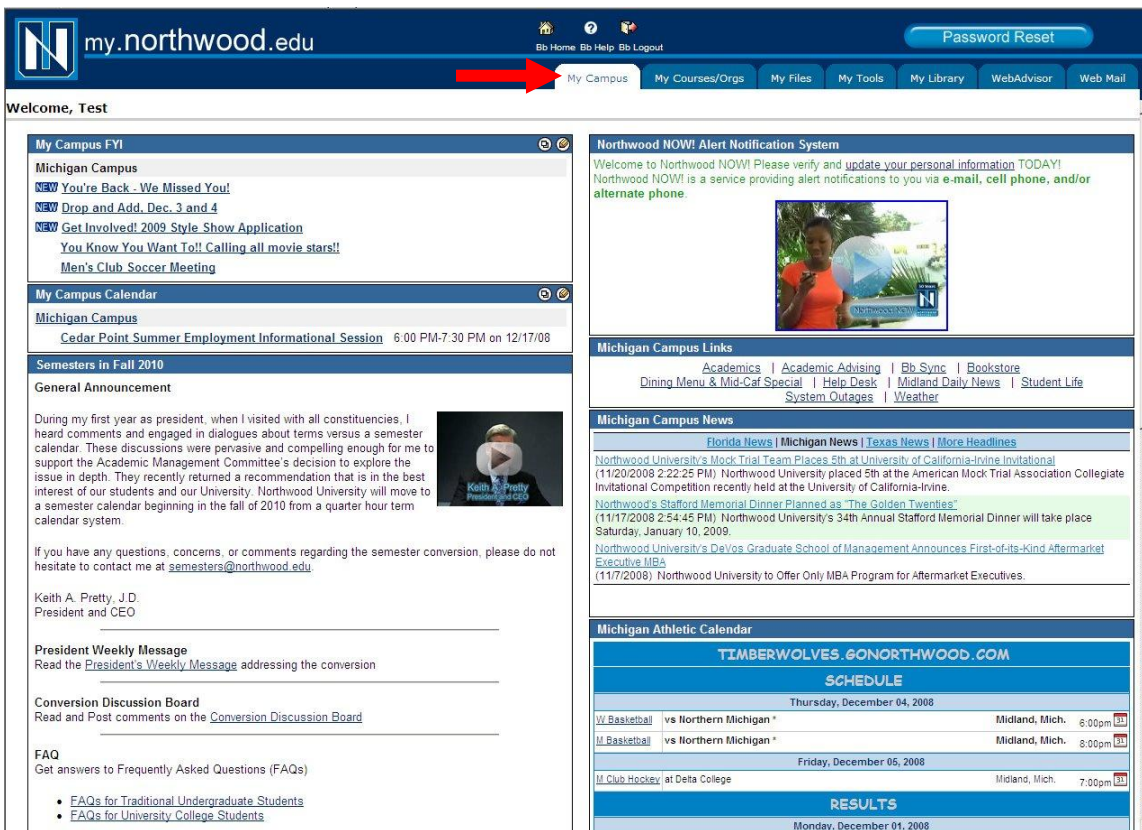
my.northwood.edu

Bb Home Bb Help Bb Logout

Password Reset

My Campus | My Courses/Orgs | My Files | My Tools | My Library | WebAdvisor | Web Mail

Welcome, Test

My Campus FYI

Michigan Campus

NEW You're Back - We Missed You!

NEW Drop and Add, Dec. 3 and 4

NEW Get Involved! 2009 Style Show Application

You Know You Want To!! Calling all movie stars!!

Men's Club Soccer Meeting

My Campus Calendar

Michigan Campus

Cedar Point Summer Employment Informational Session 6:00 PM-7:30 PM on 12/17/08

Semesters in Fall 2010

General Announcement

During my first year as president, when I visited with all constituencies, I heard comments and engaged in dialogues about terms versus a semester calendar. These discussions were pervasive and compelling enough for me to support the Academic Management Committee's decision to explore the issue in depth. They recently returned a recommendation that is in the best interest of our students and our University. Northwood University will move to a semester calendar beginning in the fall of 2010 from a quarter hour term calendar system.

Keith A. Pretty
President and CEO

If you have any questions, concerns, or comments regarding the semester conversion, please do not hesitate to contact me at semesters@northwood.edu.

Keith A. Pretty, J.D.
President and CEO

President Weekly Message
Read the President's Weekly Message addressing the conversion

Conversion Discussion Board
Read and Post comments on the Conversion Discussion Board

FAQ
Get answers to Frequently Asked Questions (FAQs)

• FAQs for Traditional Undergraduate Students
• FAQs for University College Students

Northwood NOW! Alert Notification System

Welcome to Northwood NOW! Please verify and update your personal information TODAY! Northwood NOW! is a service providing alert notifications to you via e-mail, cell phone, and/or alternate phone.

Northwood NOW!

Michigan Campus Links

Academics | Academic Advising | Bb Sync | Bookstore
Dining Menu & Mid-Caf Special | Help Desk | Midland Daily News | Student Life
System Outages | Weather

Michigan Campus News

Florida News | Michigan News | Texas News | More Headlines

Northwood University's Mock Trial Team Places 5th at University of California-Irvine Invitational
(11/20/2008 2:22:25 PM) Northwood University placed 5th at the American Mock Trial Association Collegiate Invitational Competition recently held at the University of California-Irvine.

Northwood's Stafford Memorial Dinner Planned as "The Golden Twenties"
(11/17/2008 2:54:45 PM) Northwood University's 34th Annual Stafford Memorial Dinner will take place Saturday, January 10, 2009.

Northwood University's DeVos Graduate School of Management Announces First-of-its-Kind Aftermarket Executive MBA
(11/7/2008) Northwood University to Offer Only MBA Program for Aftermarket Executives.

Michigan Athletic Calendar

TIMBERWOLVES.GONORTHWOOD.COM

SCHEDULE

Thursday, December 04, 2008

| W Basketball | vs Northern Michigan * | Midland, Mich. | 6:00pm |
|---|---|---|---|
| M Basketball | vs Northern Michigan * | Midland, Mich. | 8:00pm |

Friday, December 05, 2008

| M Club Hockey | at Delta College | Midland, Mich. | 7:00pm |
|---|---|---|---|

RESULTS

Monday, December 01, 2008